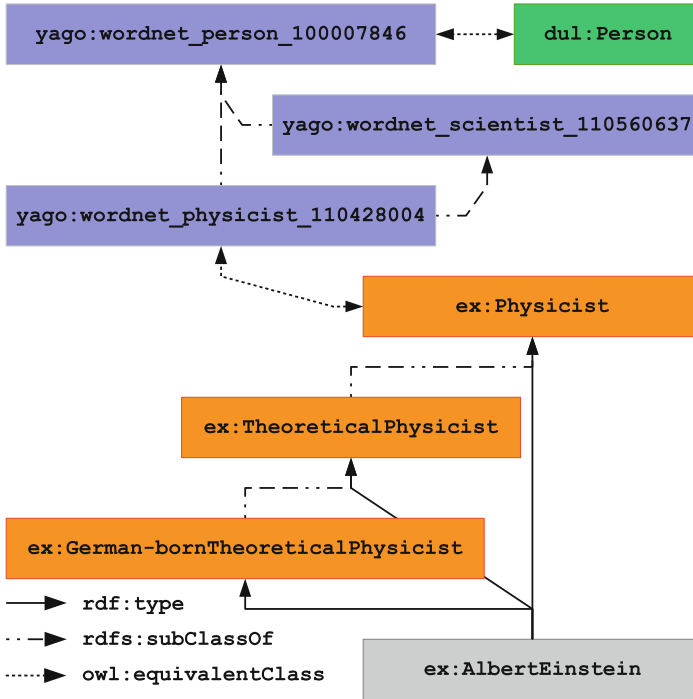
yago:wordnet_person_100007846

dul:Person

yago:wordnet_scientist_110560637

yago:wordnet_physicist_110428004

ex:Physicist

ex:TheoreticalPhysicist

ex:German-bornTheoreticalPhysicist

rdf:type

rdfs:subClassOf

owl:equivalentClass

ex:AlbertEinstein